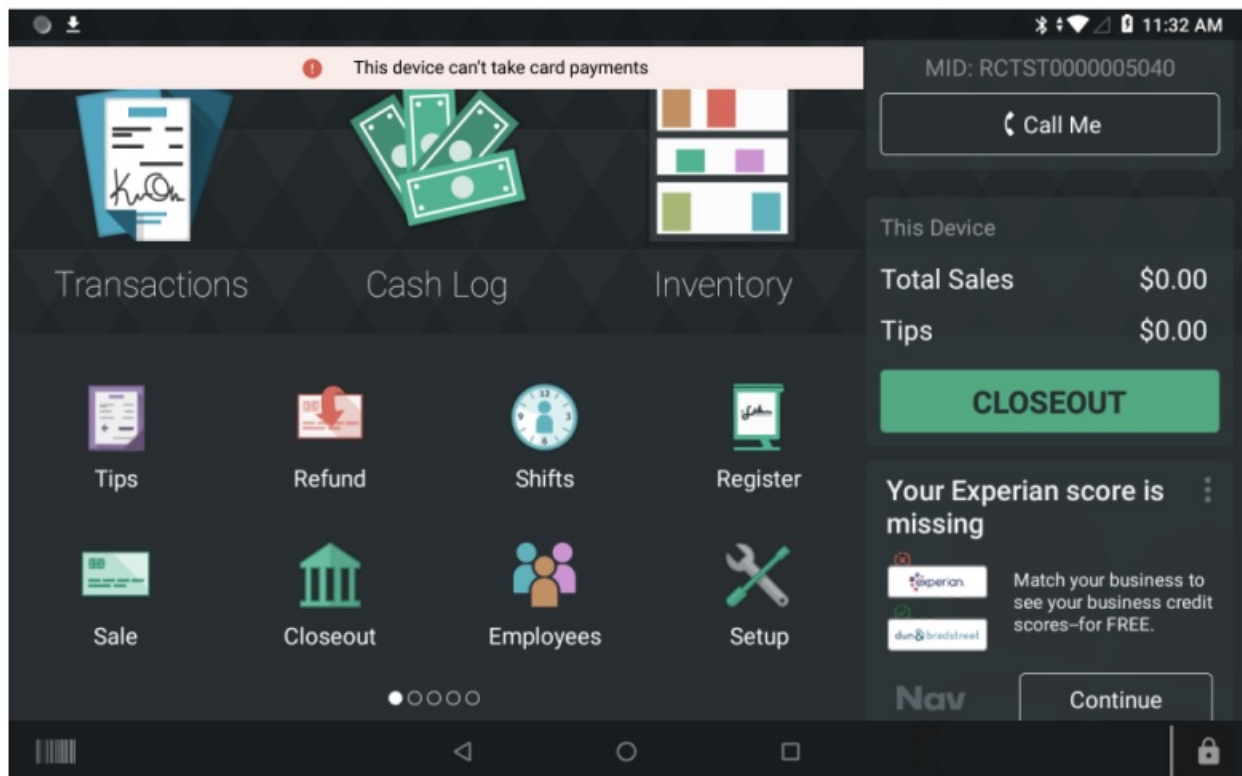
11:32 AM

This device can't take card payments

MID: RCTST0000005040

Call Me

Transactions

Cash Log

Inventory

This Device

Total Sales $0.00

Tips $0.00

CLOSEOUT

Tips

Refund

Shifts

Register

Sale

Closeout

Employees

Setup

Your Experian score is missing

experian.

dun&bradstreet

Match your business to see your business credit scores–for FREE.

Nav

Continue